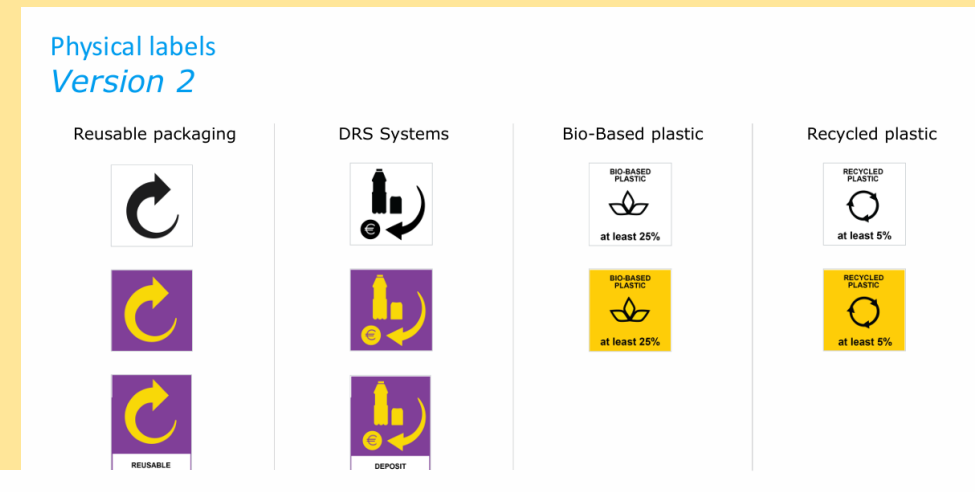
Physical labels
*Version 2*

Reusable packaging

REUSABLE

DRS Systems

DEPOSIT

Bio-Based plastic

BIO-BASED PLASTIC
at least 25%

BIO-BASED PLASTIC
at least 25%

Recycled plastic

RECYCLED PLASTIC
at least 5%

RECYCLED PLASTIC
at least 5%